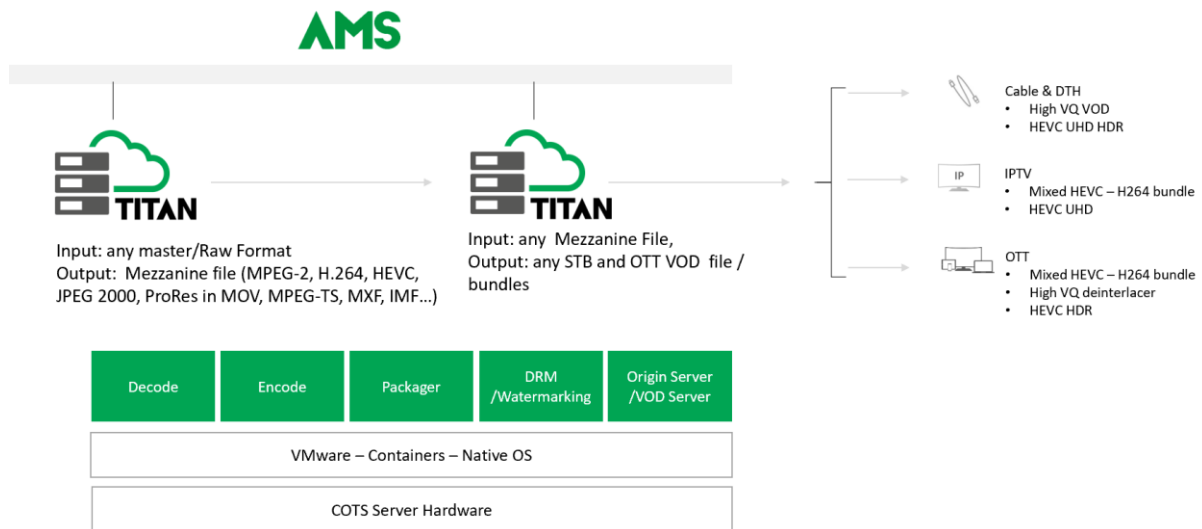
AMS

TITAN

Input: any master/Raw Format
Output: Mezzanine file (MPEG-2, H.264, HEVC, JPEG 2000, ProRes in MOV, MPEG-TS, MXF, IMF…)

TITAN

Input: any Mezzanine File,
Output: any STB and OTT VOD file / bundles

Cable & DTH
• High VQ VOD
• HEVC UHD HDR

IP

IPTV
• Mixed HEVC – H264 bundle
• HEVC UHD

OTT
• Mixed HEVC – H264 bundle
• High VQ deinterlacer
• HEVC HDR

| Decode | Encode | Packager | DRM /Watermarking | Origin Server /VOD Server |
|---|---|---|---|---|

VMware – Containers – Native OS

COTS Server Hardware